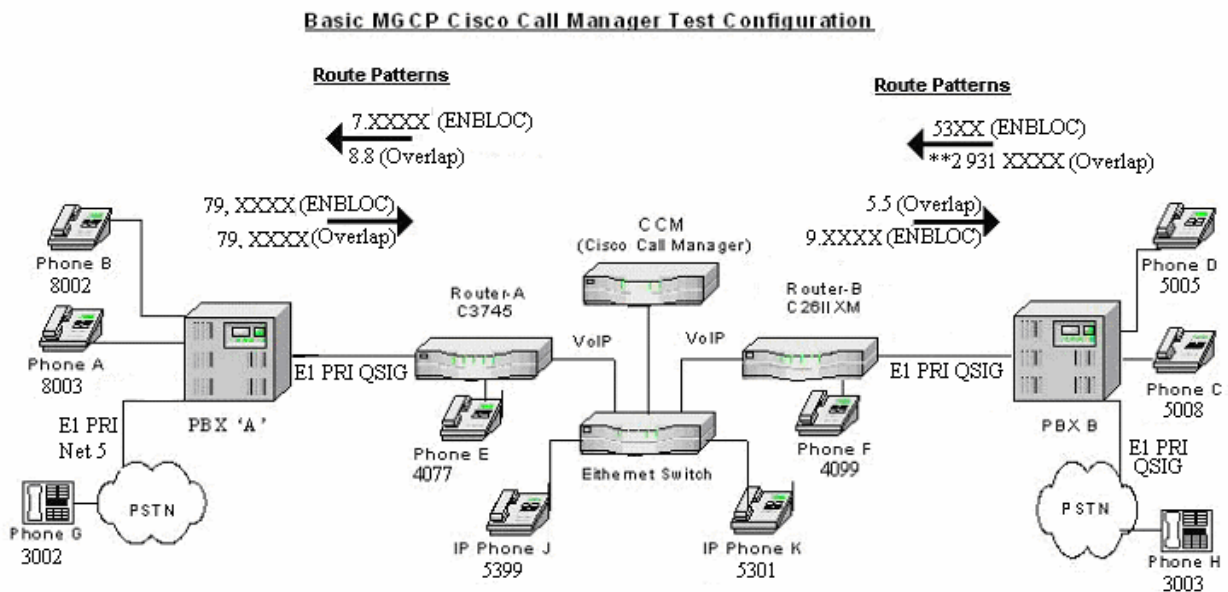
Basic MGCP Cisco Call Manager Test Configuration

Route Patterns

7.XXXX (ENBLOC)
8.8 (Overlap)

79, XXXX (ENBLOC)
79, XXXX (Overlap)

Route Patterns

53XX (ENBLOC)
**2 931 XXXX (Overlap)

5.5 (Overlap)
9.XXXX (ENBLOC)

CCM
(Cisco Call Manager)

Phone B
8002

Phone A
8003

PBX 'A'

E1 PRI
Net 5

PSTN

Phone G
3002

E1 PRI QSIG

Router-A
C3745

VoIP

Phone E
4077

Ethemet Switch

IP Phone J
5399

IP Phone K
5301

VoIP

Router-B
C26II XM

Phone F
4099

E1 PRI QSIG

PBX B

Phone D
5005

Phone C
5008

E1 PRI
QSIG

PSTN

Phone H
3003